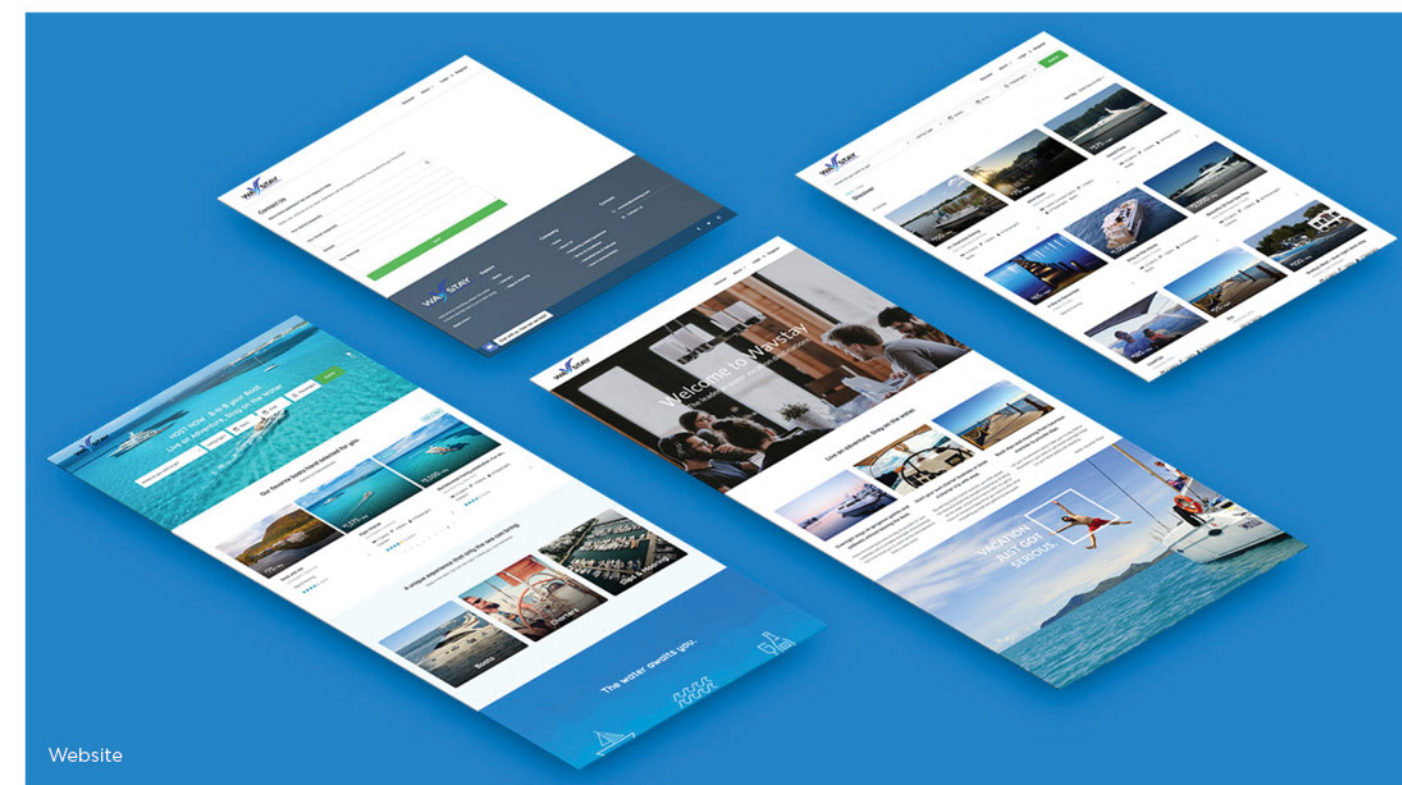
WAVSTAY

Contact Us

WAVSTAY

HOST NOW B-n-B your Boat
Live an Adventure. Stay on the water

Our favorite boats hand selected for you

A unique experience that only the sea can bring

Boats

Charters

Slips & Moorings

The water awaits you.

WAVSTAY

Welcome to Wavstay

Live an adventure. Stay on the water.

VACATION JUST GOT SERIOUS.

WAVSTAY

Discover

Website